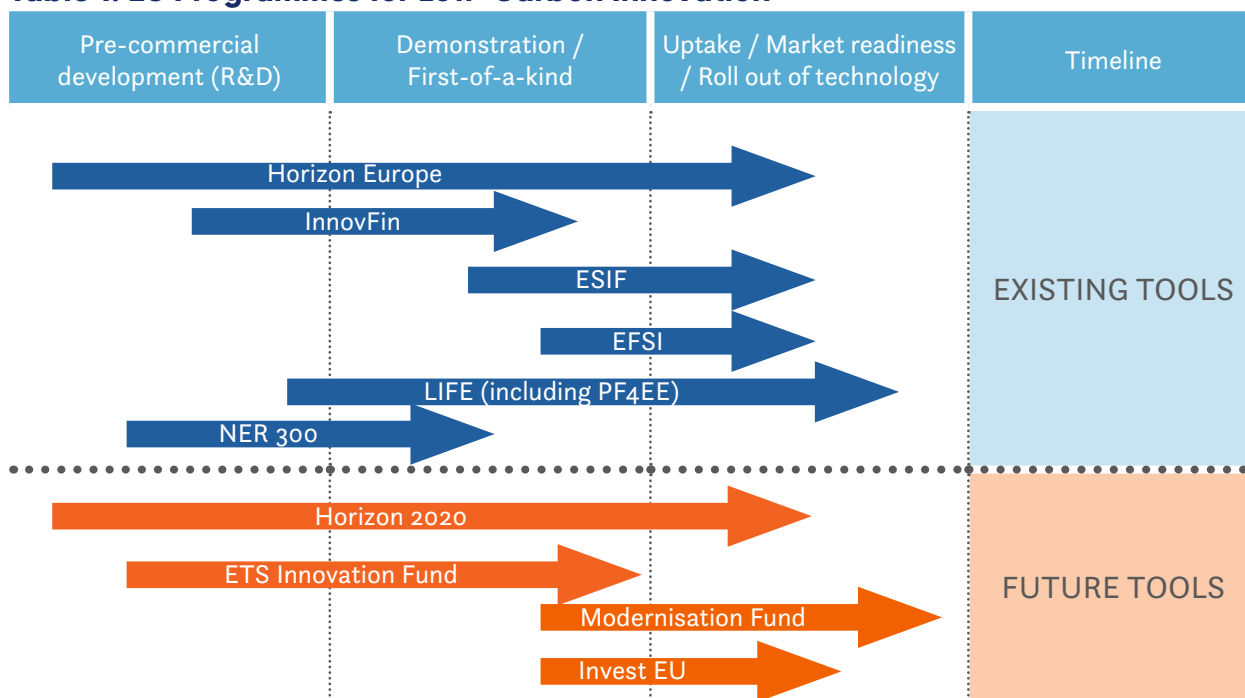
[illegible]

| Pre-commercial development (R&D) | Demonstration / First-of-a-kind | Uptake / Market readiness / Roll out of technology | Timeline |
|---|---|---|---|

Horizon Europe

InnovFin

ESIF

EFSI

LIFE (including PF4EE)

NER 300

EXISTING TOOLS

Horizon 2020

ETS Innovation Fund

Modernisation Fund

Invest EU

FUTURE TOOLS